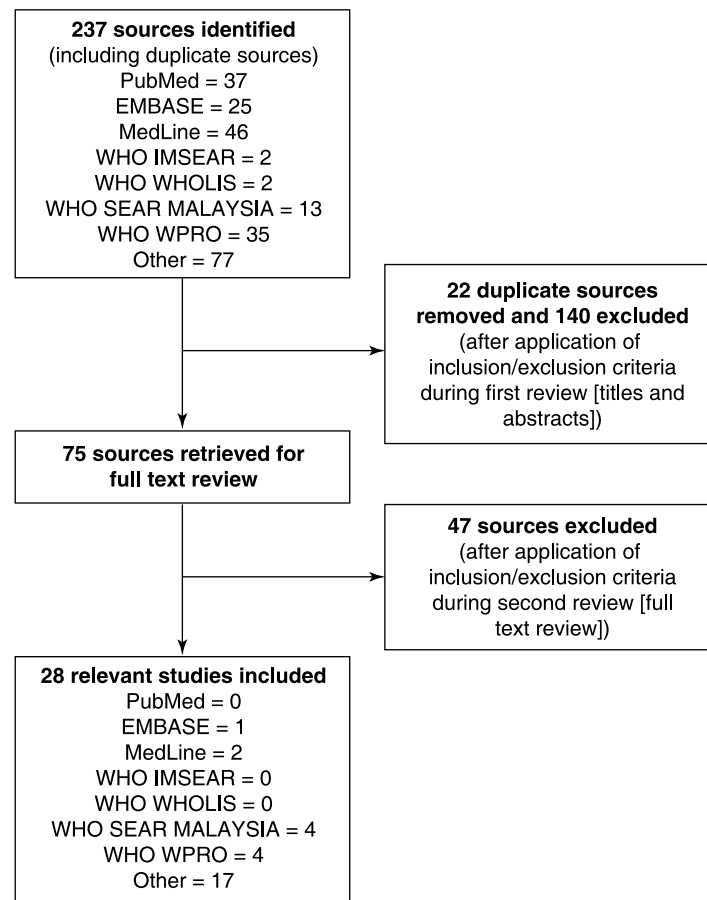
237 sources identified
(including duplicate sources)
PubMed = 37
EMBASE = 25
MedLine = 46
WHO IMSEAR = 2
WHO WHOLIS = 2
WHO SEAR MALAYSIA = 13
WHO WPRO = 35
Other = 77

22 duplicate sources removed and 140 excluded
(after application of inclusion/exclusion criteria during first review [titles and abstracts])

75 sources retrieved for full text review

47 sources excluded
(after application of inclusion/exclusion criteria during second review [full text review])

28 relevant studies included
PubMed = 0
EMBASE = 1
MedLine = 2
WHO IMSEAR = 0
WHO WHOLIS = 0
WHO SEAR MALAYSIA = 4
WHO WPRO = 4
Other = 17